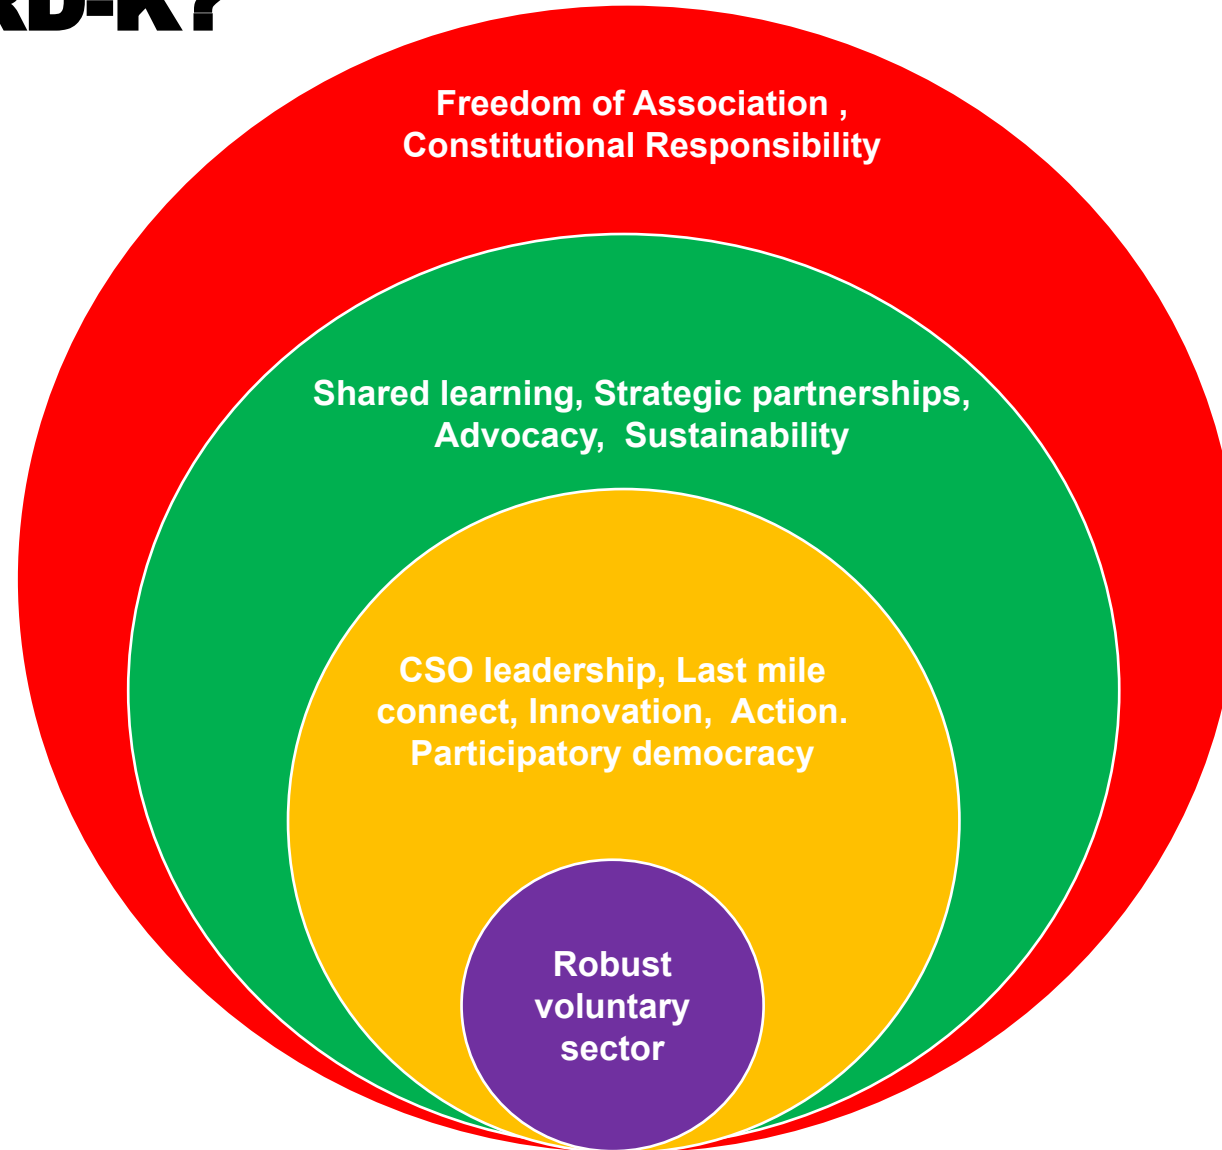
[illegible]

Freedom of Association , Constitutional Responsibility

Shared learning, Strategic partnerships, Advocacy, Sustainability

CSO leadership, Last mile connect, Innovation, Action. Participatory democracy

Robust voluntary sector